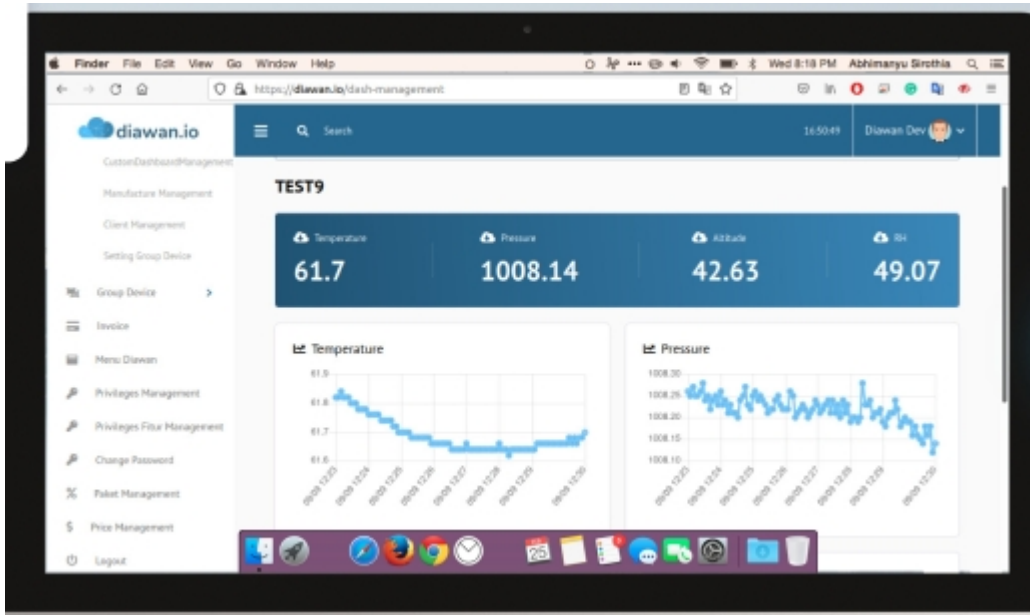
Finder File Edit View Go Window Help

Wed 8:18 PM Abhimanyu Sirothia

https://diawan.io/dash-management

diawan.io

Search

16:50:49

Diawan Dev

CustomDashboardManagement

Manufacture Management

Client Management

Setting Group Device

Group Device

Invoice

Menu Diawan

Privileges Management

Privileges Fitur Management

Change Password

Paket Management

Price Management

Logout

TEST9

Temperature
61.7

Pressure
1008.14

Altitude
42.63

RH
49.07

Temperature

61.9
61.8
61.7
61.6

09/09 12:23
09/09 12:24
09/09 12:25
09/09 12:26
09/09 12:27
09/09 12:28
09/09 12:29
09/09 12:30

Pressure

1008.30
1008.25
1008.20
1008.15
1008.10

09/09 12:23
09/09 12:24
09/09 12:25
09/09 12:26
09/09 12:27
09/09 12:28
09/09 12:29
09/09 12:30

25